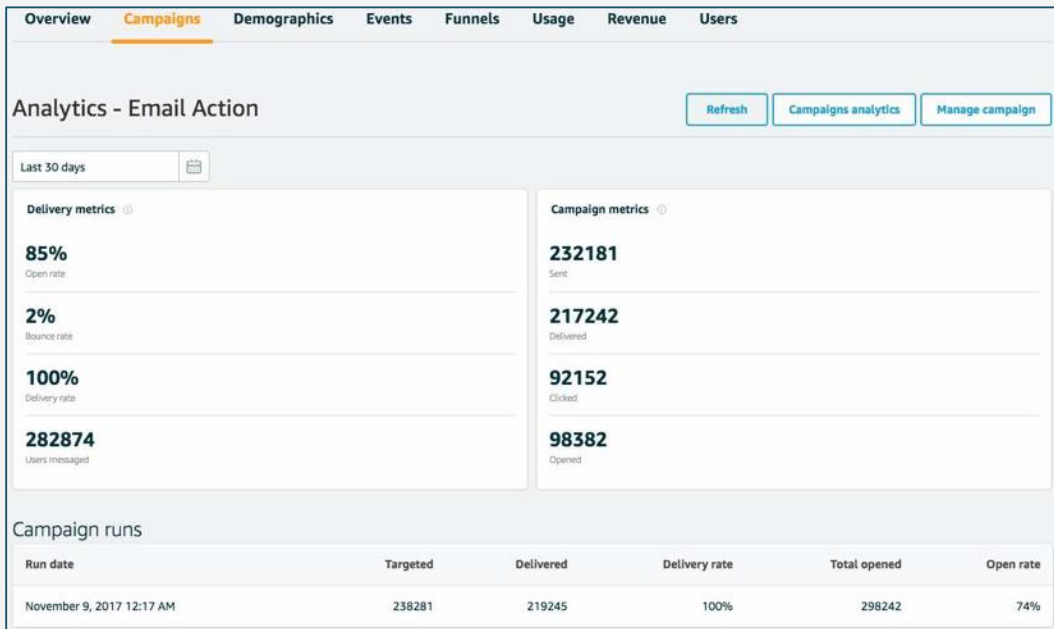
Overview Campaigns Demographics Events Funnels Usage Revenue Users

Analytics - Email Action

Refresh Campaigns analytics Manage campaign

Last 30 days

Delivery metrics

85%
Open rate

2%
Bounce rate

100%
Delivery rate

282874
Users messaged

Campaign metrics

232181
Sent

217242
Delivered

92152
Clicked

98382
Opened

Campaign runs

| Run date | Targeted | Delivered | Delivery rate | Total opened | Open rate |
|---|---|---|---|---|---|
| November 9, 2017 12:17 AM | 238281 | 219245 | 100% | 298242 | 74% |